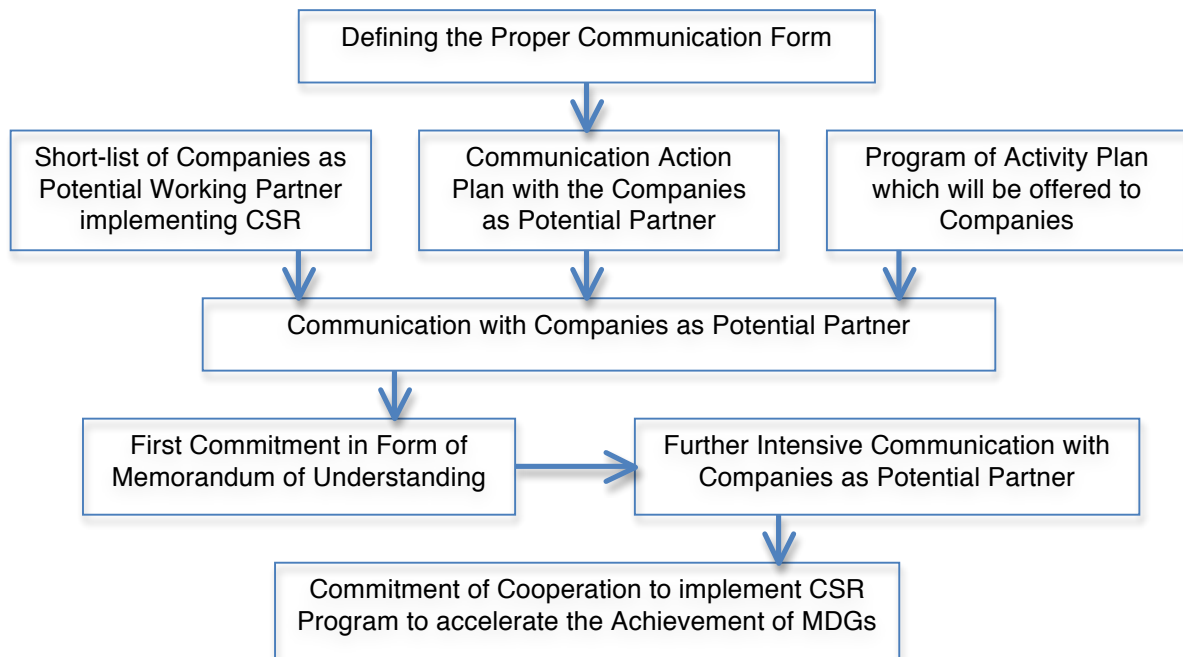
Defining the Proper Communication Form

Short-list of Companies as Potential Working Partner implementing CSR

Communication Action Plan with the Companies as Potential Partner

Program of Activity Plan which will be offered to Companies

Communication with Companies as Potential Partner

First Commitment in Form of Memorandum of Understanding

Further Intensive Communication with Companies as Potential Partner

Commitment of Cooperation to implement CSR Program to accelerate the Achievement of MDGs